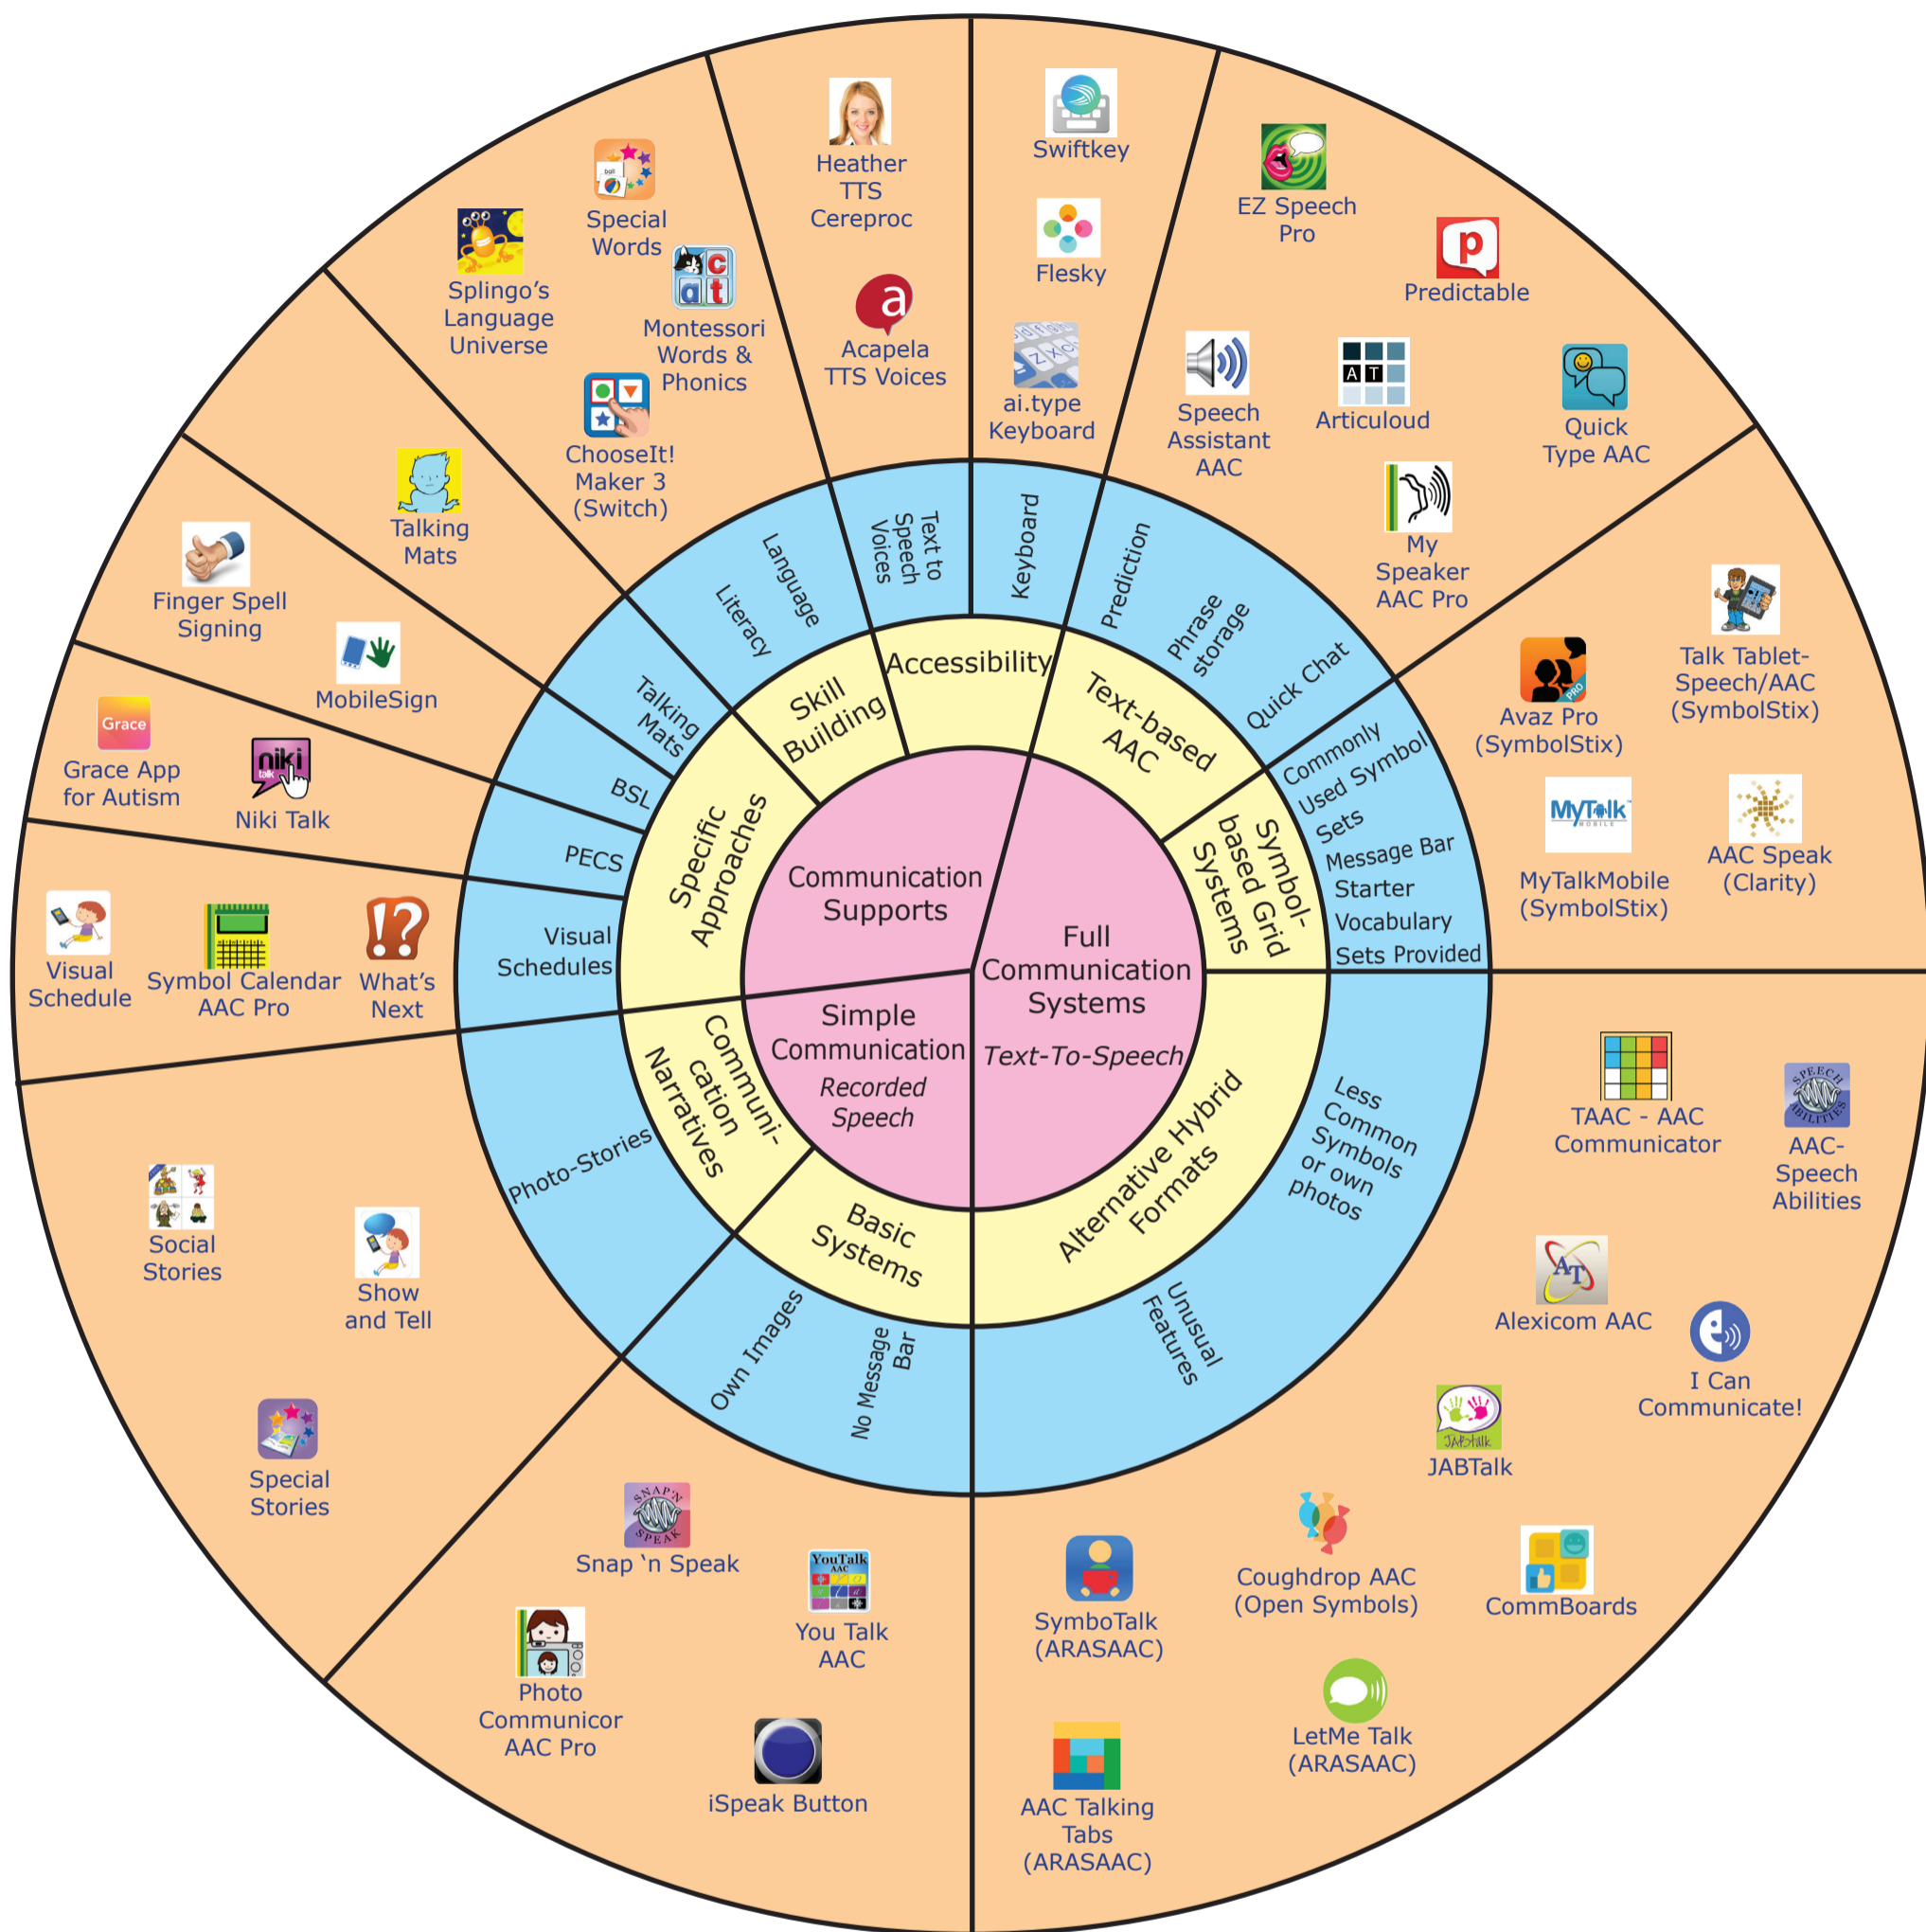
Communication Supports

Full Communication Systems
Text-To-Speech

Simple Communication
Recorded Speech

Accessibility
Text-based AAC
Symbol-based Grid Systems
Alternative Hybrid Formats
Basic Systems
Communication Narratives
Specific Approaches
Skill Building

Text to Speech Voices
Keyboard
Prediction
Phrase storage
Quick Chat
Commonly Used Symbol Sets
Message Bar Starter
Vocabulary Sets Provided
Less Common Symbols or own photos
Unusual Features
No Message Bar
Own Images
Photo-Stories
Visual Schedules
PECS
BSL
Talking Mats
Literacy
Language

Heather TTS Cereproc
Acapela TTS Voices
Swiftkey
Flesky
ai.type Keyboard
EZ Speech Pro
Predictable
Speech Assistant AAC
Articuloud
Quick Type AAC
My Speaker AAC Pro
Talk Tablet-Speech/AAC (SymbolStix)
Avaz Pro (SymbolStix)
MyTalkMobile (SymbolStix)
AAC Speak (Clarity)
TAAC - AAC Communicator
AAC-Speech Abilities
Alexicom AAC
I Can Communicate!
JABTalk
CommBoards
Coughdrop AAC (Open Symbols)
SymboTalk (ARASAAC)
LetMe Talk (ARASAAC)
AAC Talking Tabs (ARASAAC)
Snap 'n Speak
You Talk AAC
Photo Communicor AAC Pro
iSpeak Button
Special Stories
Social Stories
Show and Tell
Visual Schedule
Symbol Calendar AAC Pro
What's Next
Grace App for Autism
Niki Talk
Finger Spell Signing
MobileSign
Talking Mats
Splingo's Language Universe
Special Words
Montessori Words & Phonics
ChooseIt! Maker 3 (Switch)